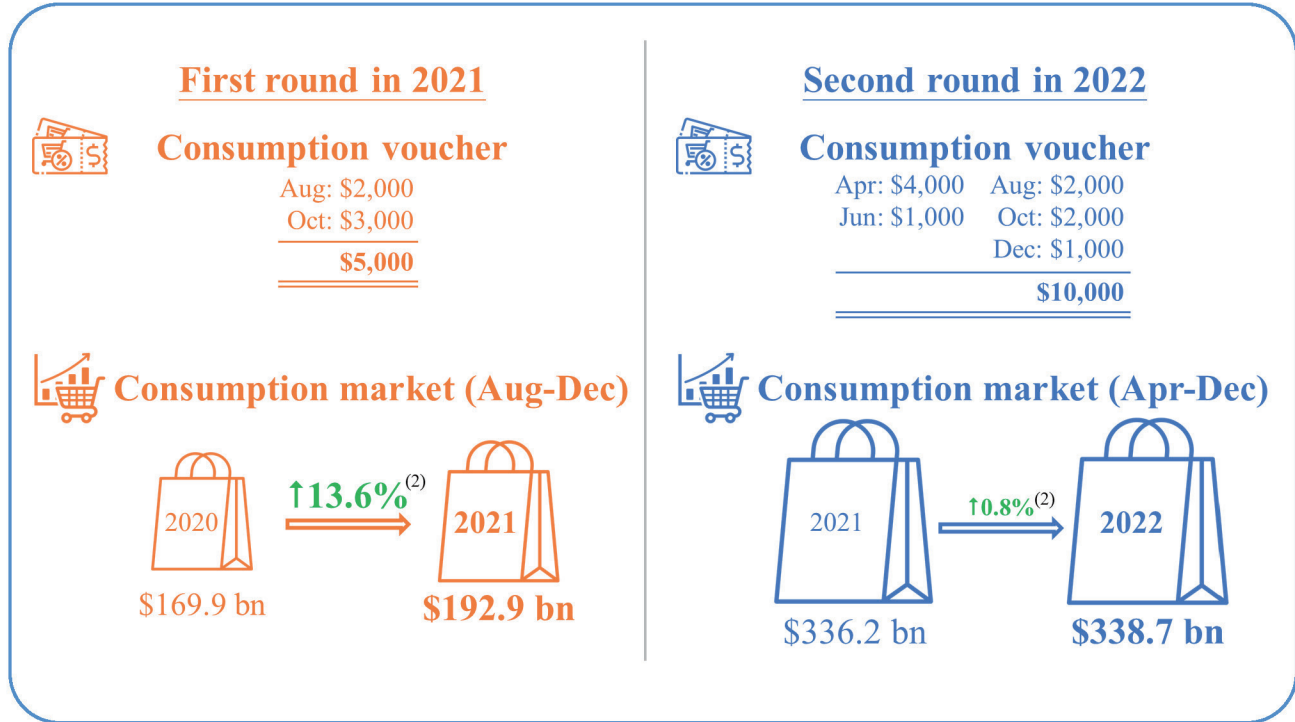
First round in 2021

Consumption voucher

Aug: $2,000
Oct: $3,000
$5,000

Consumption market (Aug-Dec)

2020
$169.9 bn

↑13.6%$^{(2)}$

2021
$192.9 bn

Second round in 2022

Consumption voucher

Apr: $4,000 Aug: $2,000
Jun: $1,000 Oct: $2,000
Dec: $1,000
$10,000

Consumption market (Apr-Dec)

2021
$336.2 bn

↑0.8%$^{(2)}$

2022
$338.7 bn